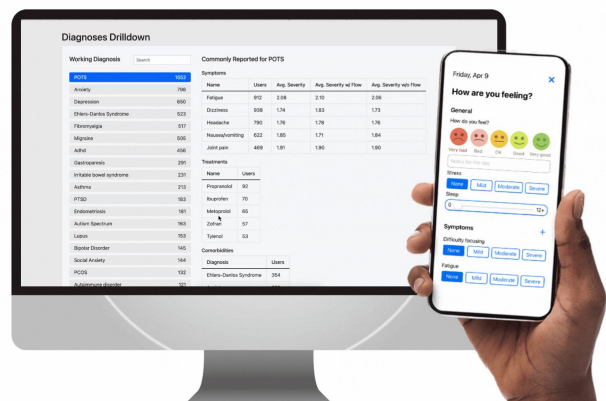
Diagnoses Drilldown

Working Diagnosis

Search

| | |
|---|---|
| POTS | 1652 |
| Anxiety | 798 |
| Depression | 650 |
| Ehlers-Danlos Syndrome | 523 |
| Fibromyalgia | 517 |
| Migraine | 505 |
| ADHD | 456 |
| Gastroparesis | 291 |
| Irritable bowel syndrome | 231 |
| Asthma | 213 |
| PTSD | 183 |
| Endometriosis | 181 |
| Autism Spectrum | 163 |
| Lupus | 153 |
| Bipolar Disorder | 145 |
| Social Anxiety | 144 |
| PCOS | 132 |
| Autoimmune disorder | 121 |

Commonly Reported for POTS

Symptoms

| Name | Users | Avg. Severity | Avg. Severity w/ Flow | Avg. Severity w/o Flow |
|---|---|---|---|---|
| Fatigue | 912 | 2.08 | 2.10 | 2.06 |
| Dizziness | 938 | 1.74 | 1.83 | 1.73 |
| Headache | 790 | 1.76 | 1.78 | 1.76 |
| Nausea/vomiting | 622 | 1.85 | 1.71 | 1.84 |
| Joint pain | 469 | 1.91 | 1.90 | 1.90 |

Treatments

| Name | Users |
|---|---|
| Propranolol | 92 |
| Ibuprofen | 70 |
| Metoprolol | 65 |
| Zofran | 57 |
| Tylenol | 53 |

Comorbidities

| Diagnosis | Users |
|---|---|
| Ehlers-Danlos Syndrome | 354 |

Friday, Apr 9

How are you feeling?

General

How do you feel?

Very bad Bad OK Good Very good

Notes for the day

Stress

None Mild Moderate Severe

Sleep

0 12+

Symptoms

Difficulty focusing

None Mild Moderate Severe

Fatigue

None Mild Moderate Severe